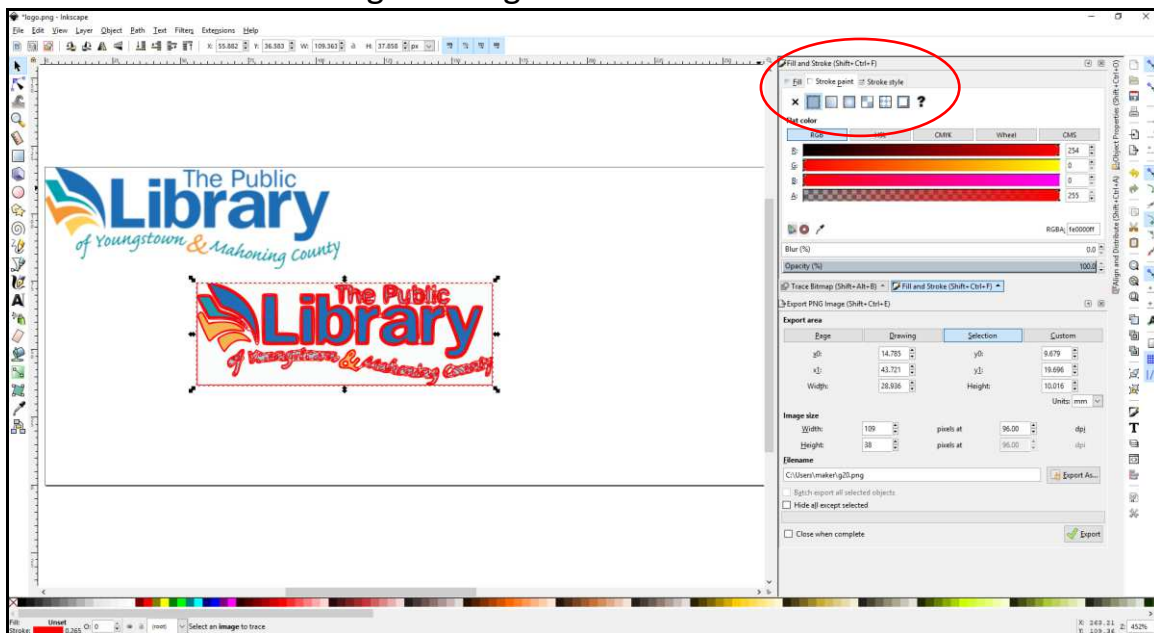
*logo.png - Inkscape

File Edit View Layer Object Path Text Filters Extensions Help

X: 55.882 Y: 36.583 W: 109.363 H: 37.858 px

Fill and Stroke (Shift+Ctrl+F)

Fill Stroke paint Stroke style

× ?

Flat color

RGB HSL CMYK Wheel CMS

R: 254
G: 0
B: 0
A: 255

RGBA: fe0000ff

Blur (%) 0.0

Opacity (%) 100.0

Trace Bitmap (Shift+Alt+B) Fill and Stroke (Shift+Ctrl+F)

Export PNG Image (Shift+Ctrl+E)

Export area

| Page | Drawing | Selection | Custom |
|---|---|---|---|

x0: 14.785 y0: 9.679
x1: 43.721 y1: 19.696
Width: 28.936 Height: 10.016
Units: mm

Image size

Width: 109 pixels at 96.00 dpi
Height: 38 pixels at 96.00 dpi

Filename

C:\Users\maker\g20.png Export As...

Batch export all selected objects
Hide all except selected

Close when complete Export

Object Properties (Shift+Ctrl+O)
Align and Distribute (Shift+Ctrl+A)

The Public Library of Youngstown & Mahoning County

The Public Library of Youngstown & Mahoning County

Fill: Stroke: Unset 0.265 O: 0 (root) Select an image to trace

X: 263.21 Y: 109.36 Z: 452%